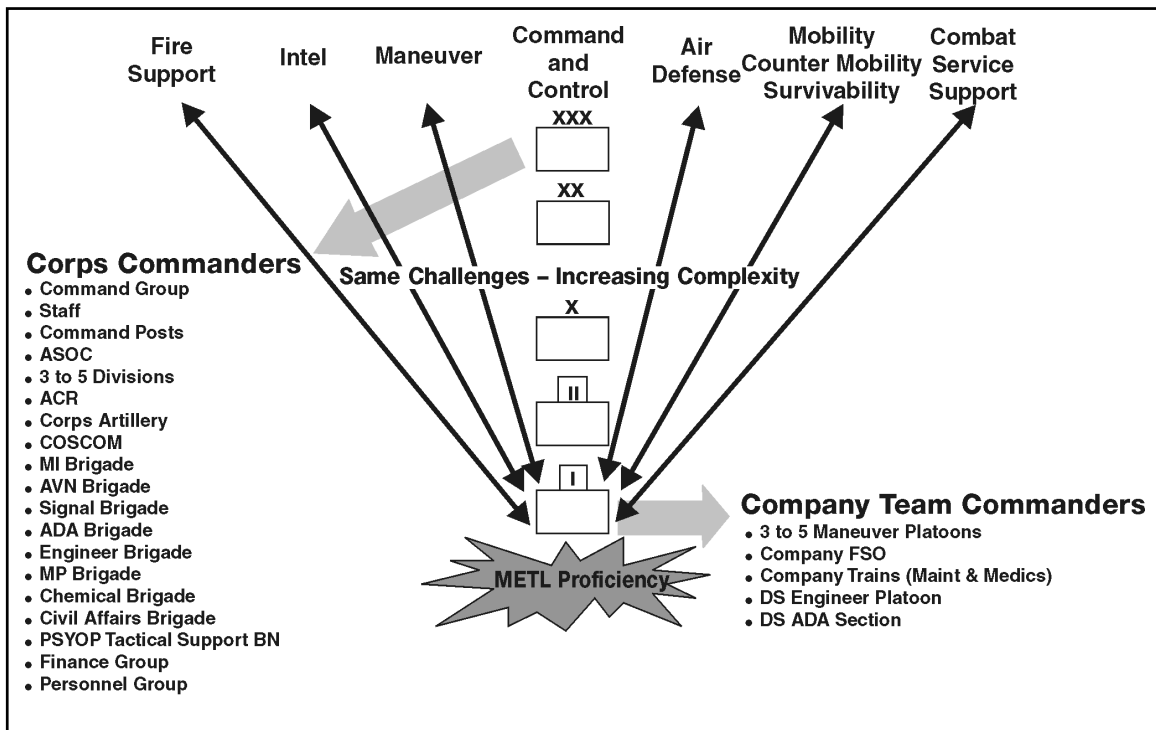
Fire Support

Intel

Maneuver

Command and Control

Air Defense

Mobility Counter Mobility Survivability

Combat Service Support

XXX

XX

Corps Commanders
- Command Group
- Staff
- Command Posts
- ASOC
- 3 to 5 Divisions
- ACR
- Corps Artillery
- COSCOM
- MI Brigade
- AVN Brigade
- Signal Brigade
- ADA Brigade
- Engineer Brigade
- MP Brigade
- Chemical Brigade
- Civil Affairs Brigade
- PSYOP Tactical Support BN
- Finance Group
- Personnel Group

Same Challenges – Increasing Complexity

X

II

I

METL Proficiency

Company Team Commanders
- 3 to 5 Maneuver Platoons
- Company FSO
- Company Trains (Maint & Medics)
- DS Engineer Platoon
- DS ADA Section